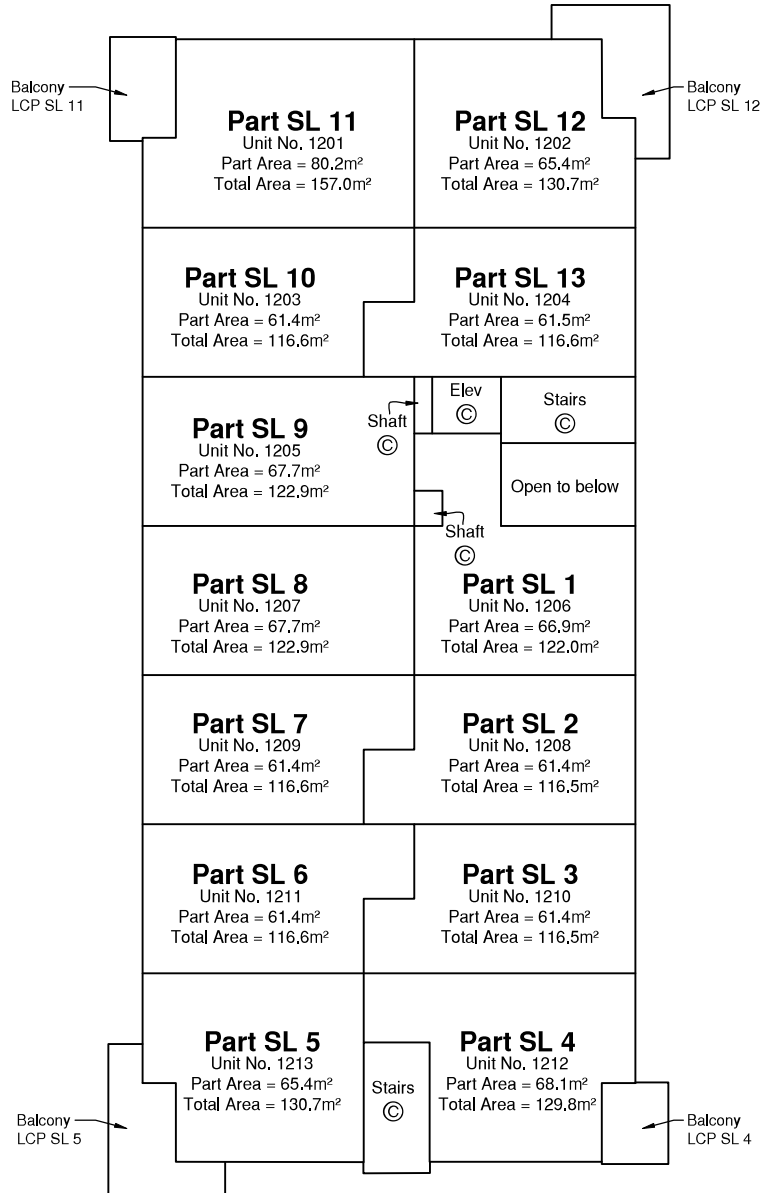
Balcony
LCP SL 11

Part SL 11
Unit No. 1201
Part Area = 80.2m²
Total Area = 157.0m²

Part SL 12
Unit No. 1202
Part Area = 65.4m²
Total Area = 130.7m²

Balcony
LCP SL 12

Part SL 10
Unit No. 1203
Part Area = 61.4m²
Total Area = 116.6m²

Part SL 13
Unit No. 1204
Part Area = 61.5m²
Total Area = 116.6m²

Part SL 9
Unit No. 1205
Part Area = 67.7m²
Total Area = 122.9m²

Shaft
©

Elev
©

Stairs
©

Open to below

Shaft
©

Part SL 8
Unit No. 1207
Part Area = 67.7m²
Total Area = 122.9m²

Part SL 1
Unit No. 1206
Part Area = 66.9m²
Total Area = 122.0m²

Part SL 7
Unit No. 1209
Part Area = 61.4m²
Total Area = 116.6m²

Part SL 2
Unit No. 1208
Part Area = 61.4m²
Total Area = 116.5m²

Part SL 6
Unit No. 1211
Part Area = 61.4m²
Total Area = 116.6m²

Part SL 3
Unit No. 1210
Part Area = 61.4m²
Total Area = 116.5m²

Part SL 5
Unit No. 1213
Part Area = 65.4m²
Total Area = 130.7m²

Stairs
©

Part SL 4
Unit No. 1212
Part Area = 68.1m²
Total Area = 129.8m²

Balcony
LCP SL 5

Balcony
LCP SL 4